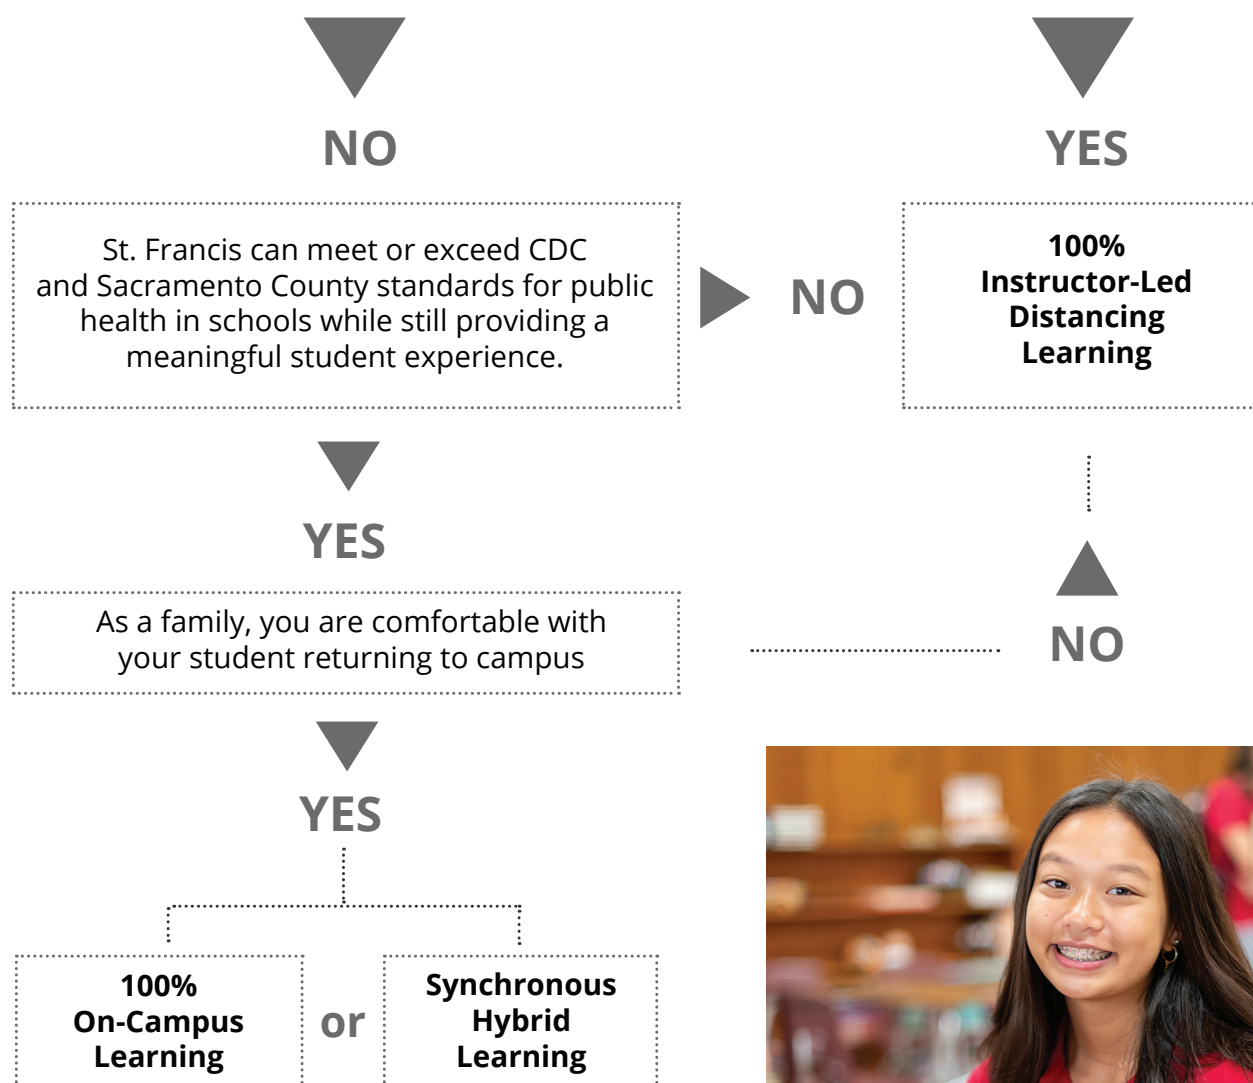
NO

YES

St. Francis can meet or exceed CDC and Sacramento County standards for public health in schools while still providing a meaningful student experience.

NO

100% Instructor-Led Distancing Learning

YES

As a family, you are comfortable with your student returning to campus

NO

YES

100% On-Campus Learning

or

Synchronous Hybrid Learning